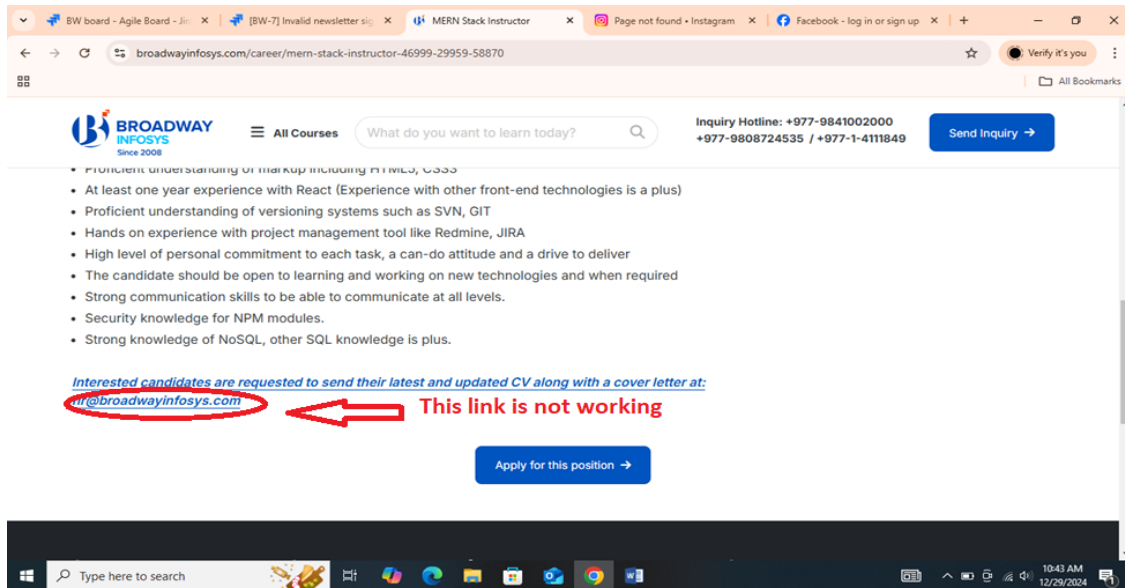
BW board - Agile Board - Jir ×
[BW-7] Invalid newsletter sig ×
MERN Stack Instructor ×
Page not found • Instagram ×
Facebook - log in or sign up ×
+

broadwayinfosys.com/career/mern-stack-instructor-46999-29959-58870

Verify it's you

All Bookmarks

BROADWAY INFOSYS Since 2008

All Courses

What do you want to learn today?

Inquiry Hotline: +977-9841002000
+977-9808724535 / +977-1-4111849

Send Inquiry →

• Proficient understanding of markup including HTML5, CSS3
• At least one year experience with React (Experience with other front-end technologies is a plus)
• Proficient understanding of versioning systems such as SVN, GIT
• Hands on experience with project management tool like Redmine, JIRA
• High level of personal commitment to each task, a can-do attitude and a drive to deliver
• The candidate should be open to learning and working on new technologies and when required
• Strong communication skills to be able to communicate at all levels.
• Security knowledge for NPM modules.
• Strong knowledge of NoSQL, other SQL knowledge is plus.

Interested candidates are requested to send their latest and updated CV along with a cover letter at:
hr@broadwayinfosys.com

This link is not working

Apply for this position →

Type here to search

10:43 AM
12/29/2024